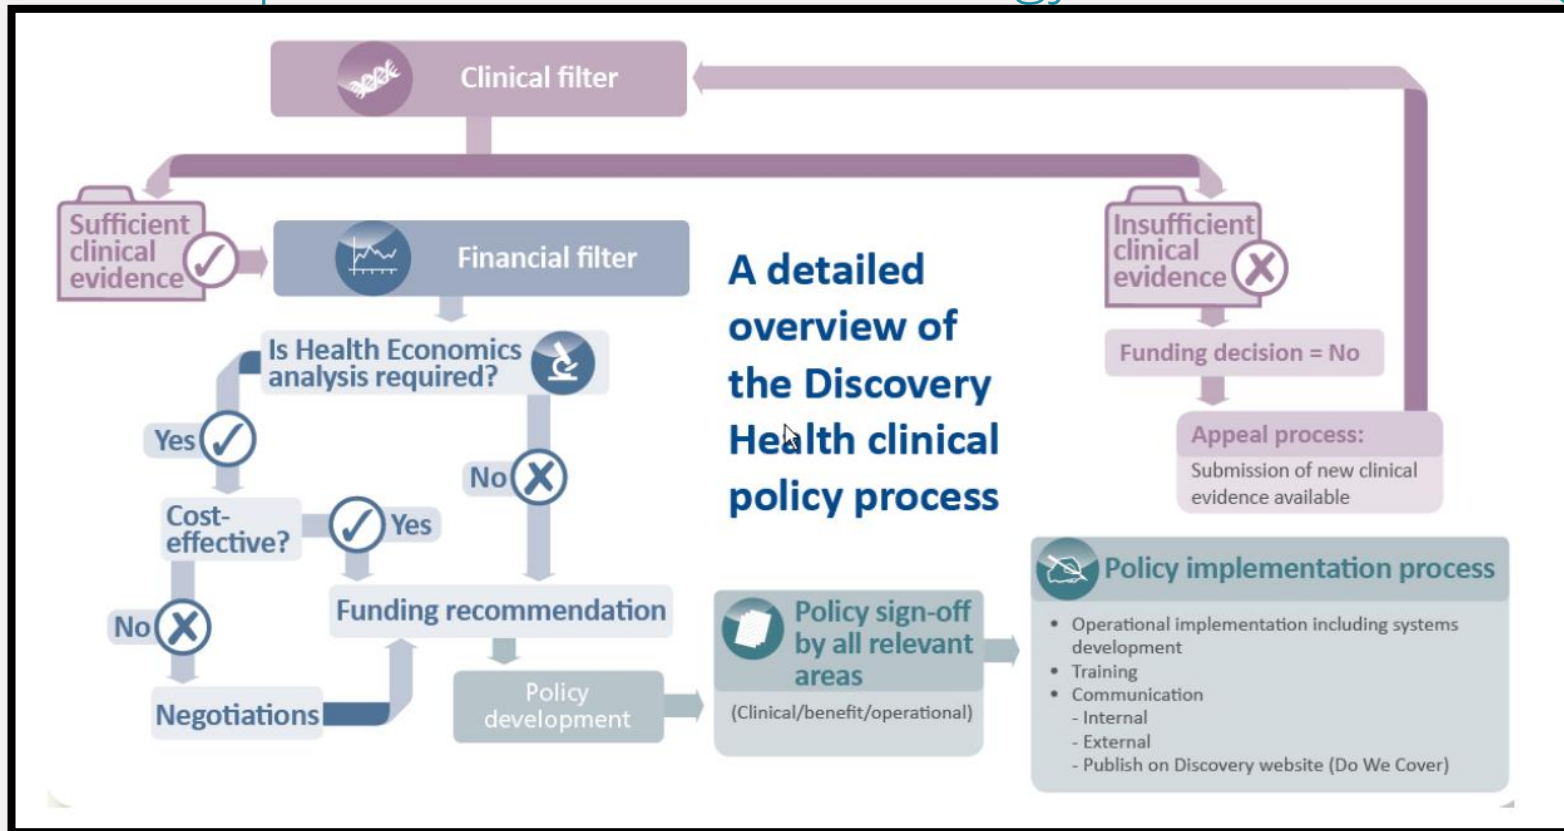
Clinical filter

Sufficient clinical evidence

Financial filter

Is Health Economics analysis required?

Yes

No

Cost-effective?

Yes

No

Funding recommendation

Negotiations

Policy development

A detailed overview of the Discovery Health clinical policy process

Insufficient clinical evidence

Funding decision = No

Appeal process:
Submission of new clinical evidence available

Policy sign-off by all relevant areas
(Clinical/benefit/operational)

Policy implementation process
• Operational implementation including systems development
• Training
• Communication
- Internal
- External
- Publish on Discovery website (Do We Cover)